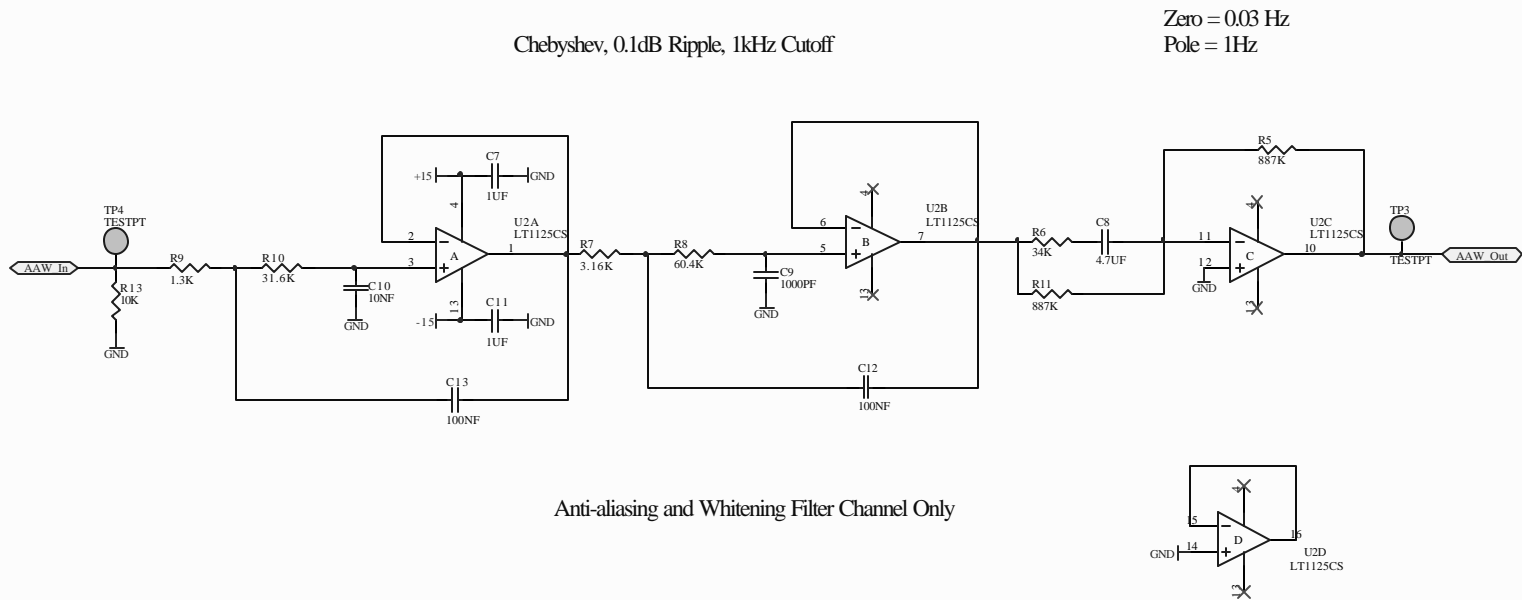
Zero = 0.03 Hz
Pole = 1Hz

Chebyshev, 0.1dB Ripple, 1kHz Cutoff

C7
+15
1UF
GND
4
U2A
LT1125CS
2
1
3
A
TP4
TESTPT
AAW_In
R9
1.3K
R10
31.6K
C10
10NF
GND
R13
10K
GND
13
-15
C11
1UF
GND
C13
100NF
R7
3.16K
R8
60.4K
C9
1000PF
GND
6
5
B
7
4
13
U2B
LT1125CS
C12
100NF
R6
34K
C8
4.7UF
R11
887K
R5
887K
11
12
GND
C
10
4
13
U2C
LT1125CS
TP3
TESTPT
AAW_Out

Anti-aliasing and Whitening Filter Channel Only

15
14
GND
D
16
4
13
U2D
LT1125CS